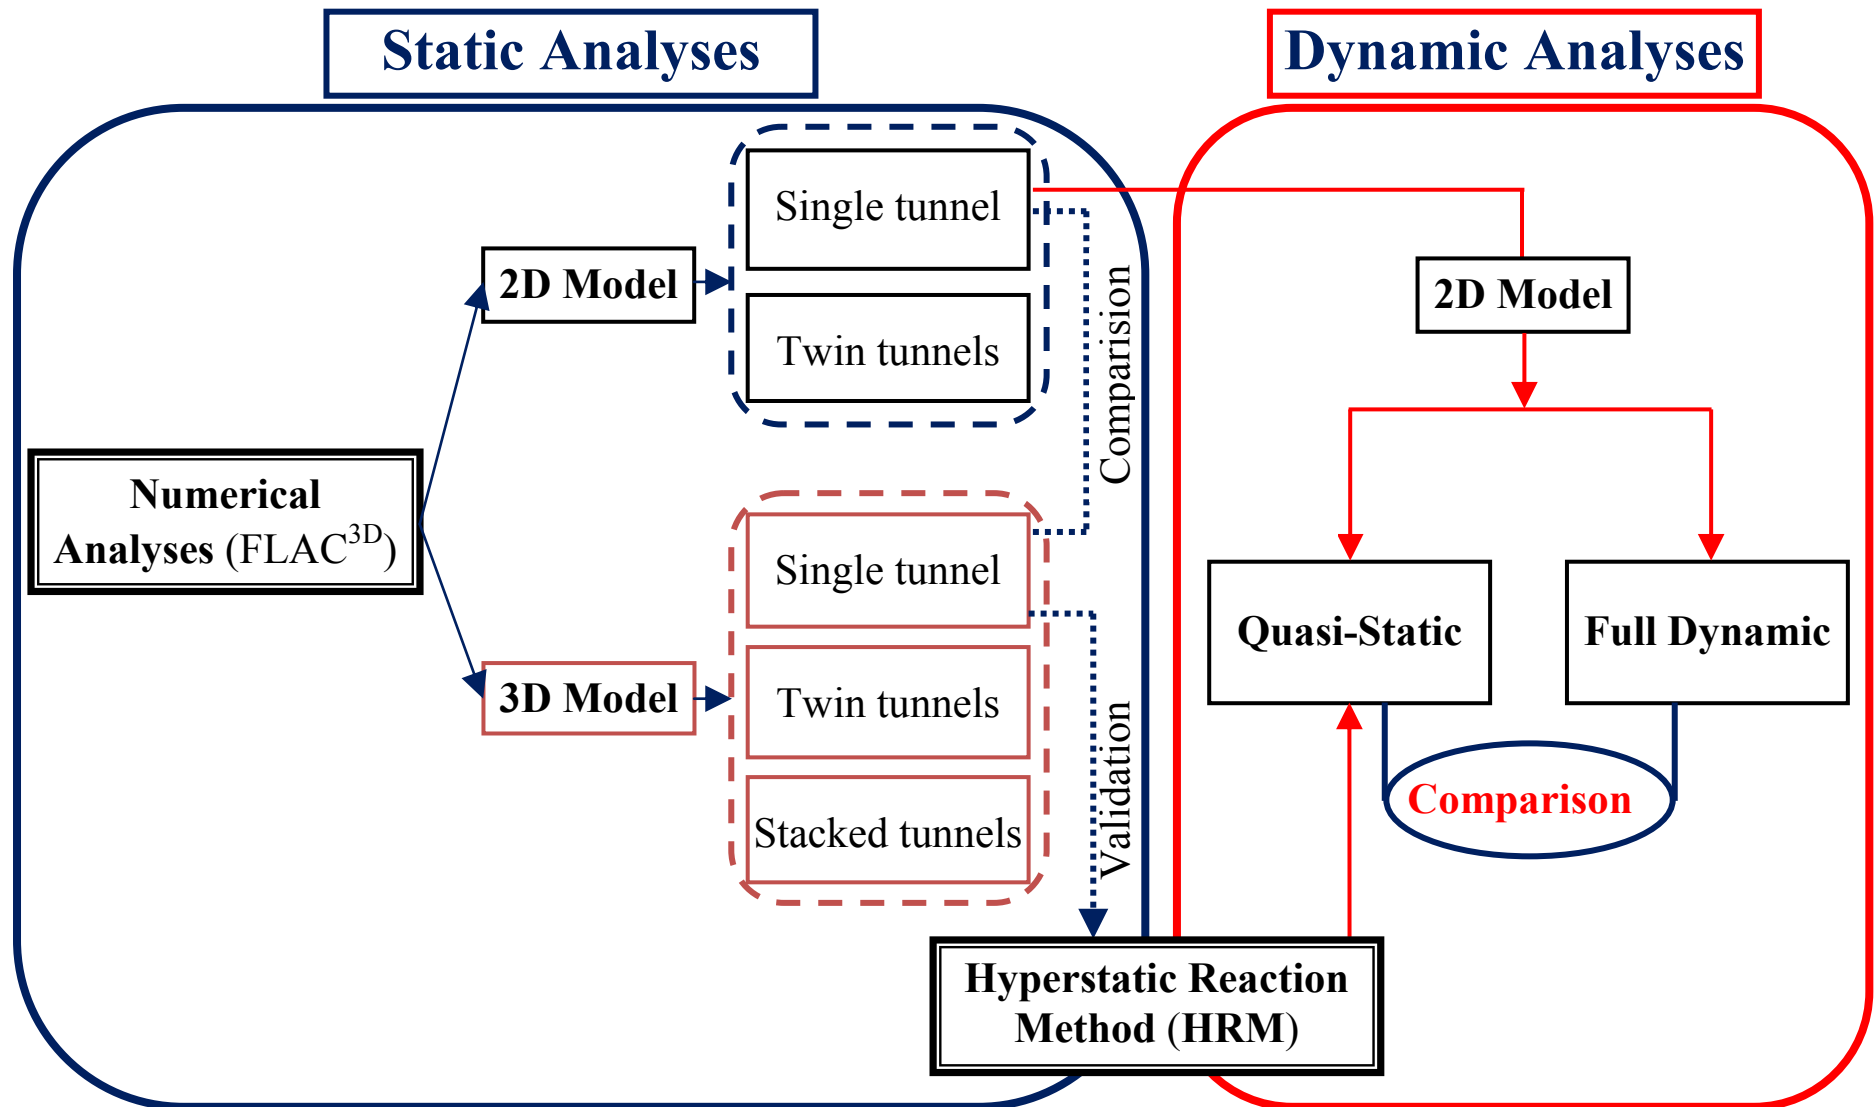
Static Analyses

Dynamic Analyses

Numerical Analyses (FLAC$^{3D}$)

2D Model

Single tunnel

Twin tunnels

Comparision

3D Model

Single tunnel

Twin tunnels

Stacked tunnels

Validation

Hyperstatic Reaction Method (HRM)

2D Model

Quasi-Static

Full Dynamic

Comparison